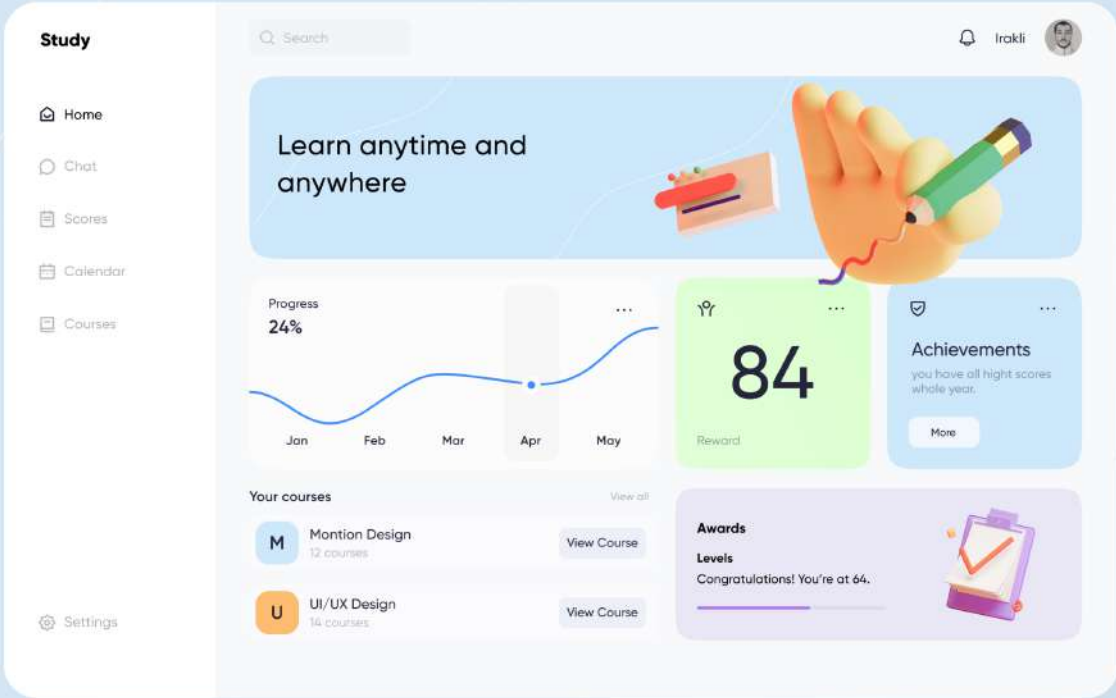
Study

Home
Chat
Scores
Calendar
Courses

Settings

Search

Irakli

Learn anytime and anywhere

Progress
24%
...
Jan
Feb
Mar
Apr
May

...
84
Reward

...
Achievements
you have all hight scores whole year.
More

Your courses
View all

M
Montion Design
12 courses
View Course

U
UI/UX Design
14 courses
View Course

Awards
Levels
Congratulations! You're at 64.